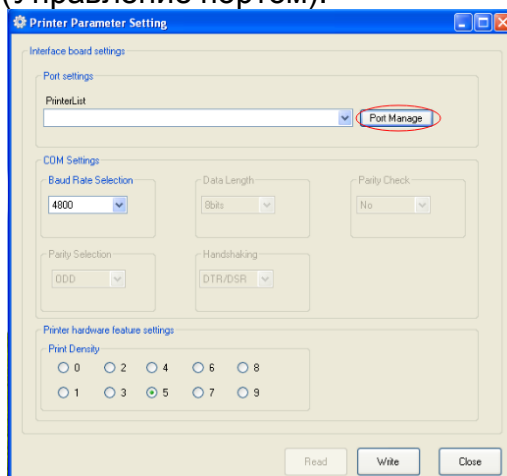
(Управление портом).

Printer Parameter Setting

Interface board settings

Port settings

PrinterList

Port Manage

COM Settings

Baud Rate Selection

4800

Data Length

8bits

Parity Check

No

Parity Selection

ODD

Handshaking

DTR/DSR

Printer hardware feature settings

Print Density

0 2 4 6 8

1 3 5 7 9

Read Write Close